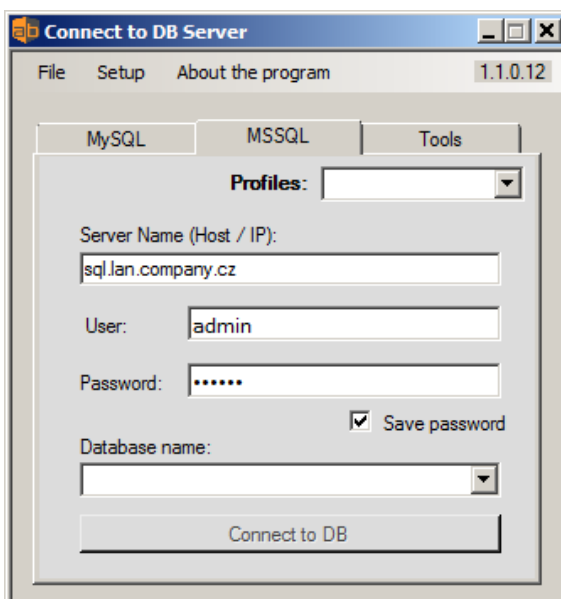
Connect to DB Server

File Setup About the program 1.1.0.12

MySQL MSSQL Tools

Profiles:

Server Name (Host / IP):

sql.lan.company.cz

User: admin

Password: ••••••

Save password

Database name:

Connect to DB